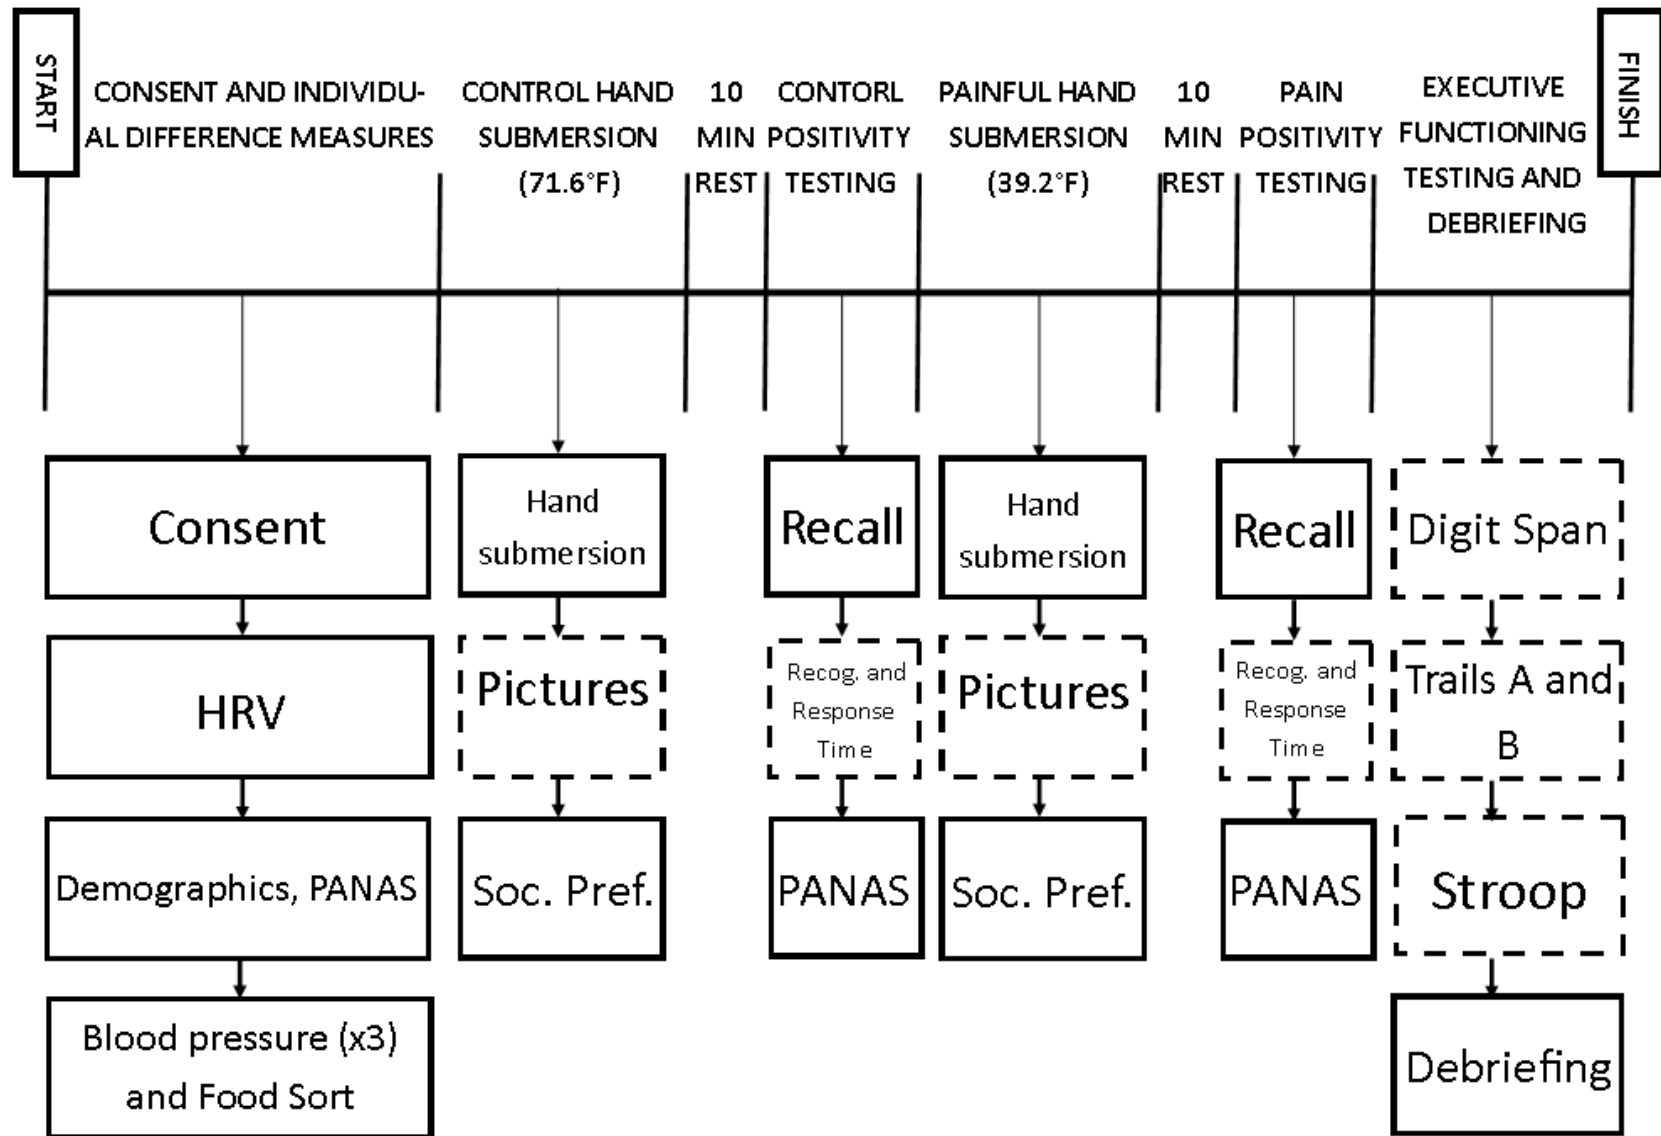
START

CONSENT AND INDIVIDUAL DIFFERENCE MEASURES

CONTROL HAND SUBMERSION (71.6°F)

10 MIN REST

CONTORL POSITIVITY TESTING

PAINFUL HAND SUBMERSION (39.2°F)

10 MIN REST

PAIN POSITIVITY TESTING

EXECUTIVE FUNCTIONING TESTING AND DEBRIEFING

FINISH

Consent

HRV

Demographics, PANAS

Blood pressure (x3) and Food Sort

Hand submersion

Pictures

Soc. Pref.

Recall

Recog. and Response Time

PANAS

Hand submersion

Pictures

Soc. Pref.

Recall

Recog. and Response Time

PANAS

Digit Span

Trails A and B

Stroop

Debriefing